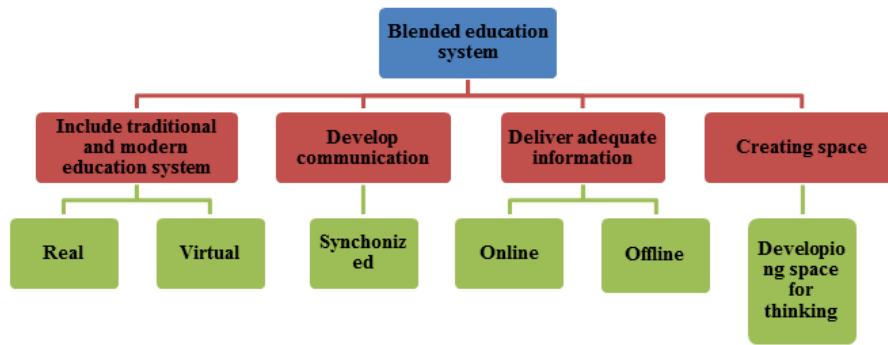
Blended education system

Include traditional and modern education system

Develop communication

Deliver adequate information

Creating space

Real

Virtual

Synchonized

Online

Offline

Developiong space for thinking